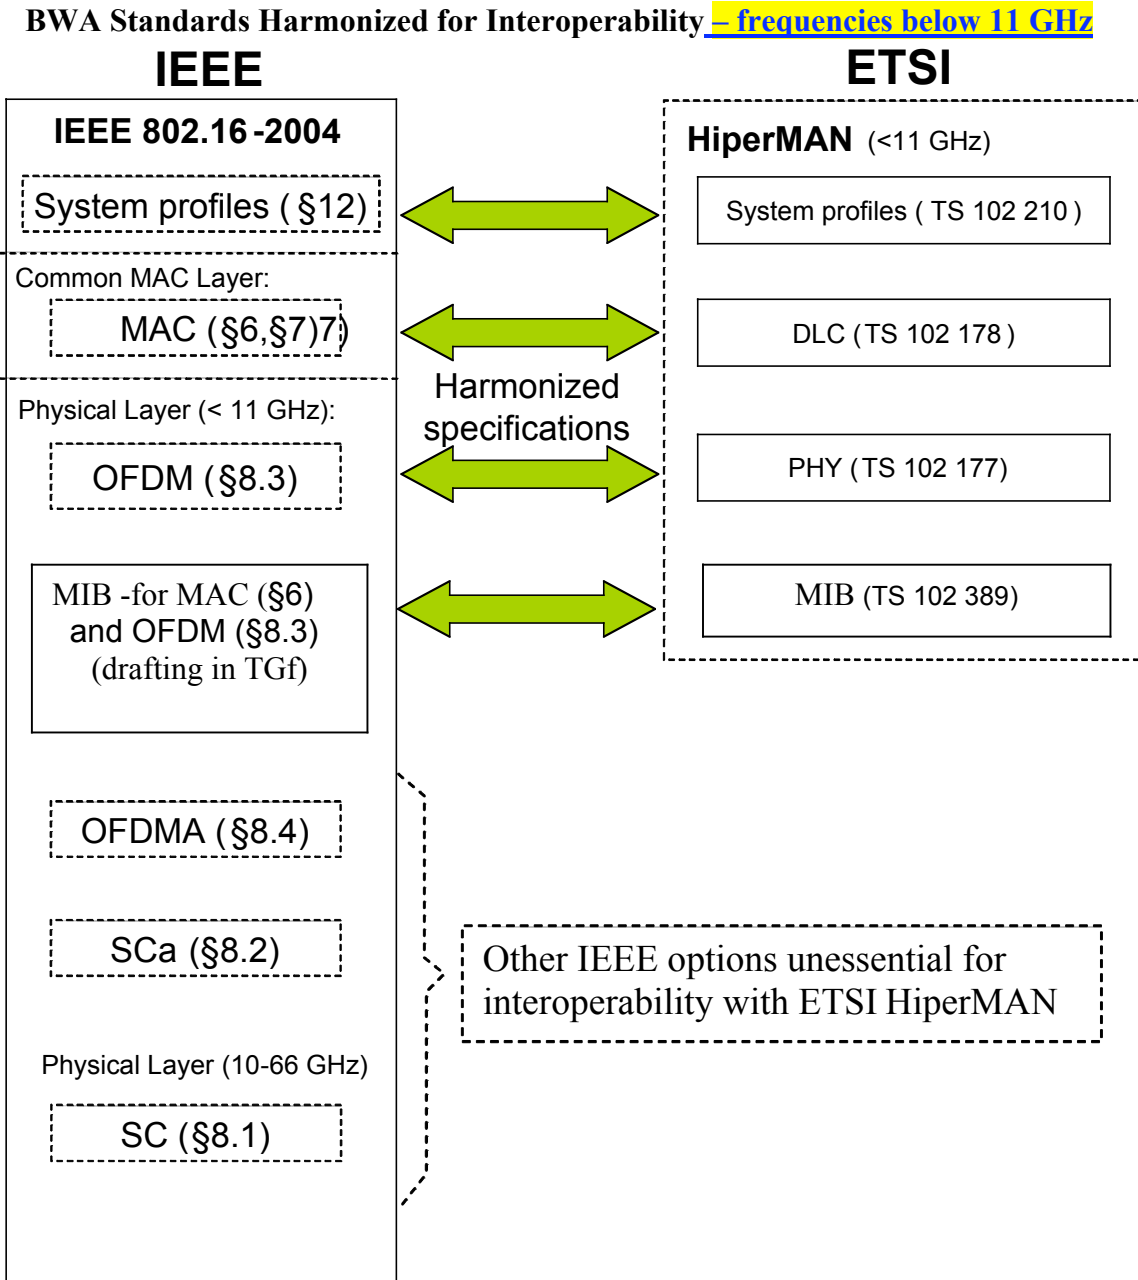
BWA Standards Harmonized for Interoperability – frequencies below 11 GHz

IEEE

ETSI

IEEE 802.16-2004

System profiles ( §12)

Common MAC Layer:

MAC (§6,§7)7)

Physical Layer (< 11 GHz):

OFDM (§8.3)

MIB -for MAC (§6) and OFDM (§8.3) (drafting in TGf)

OFDMA (§8.4)

SCa (§8.2)

Physical Layer (10-66 GHz)

SC (§8.1)

Harmonized specifications

HiperMAN (<11 GHz)

System profiles ( TS 102 210 )

DLC (TS 102 178 )

PHY (TS 102 177)

MIB (TS 102 389)

Other IEEE options unessential for interoperability with ETSI HiperMAN